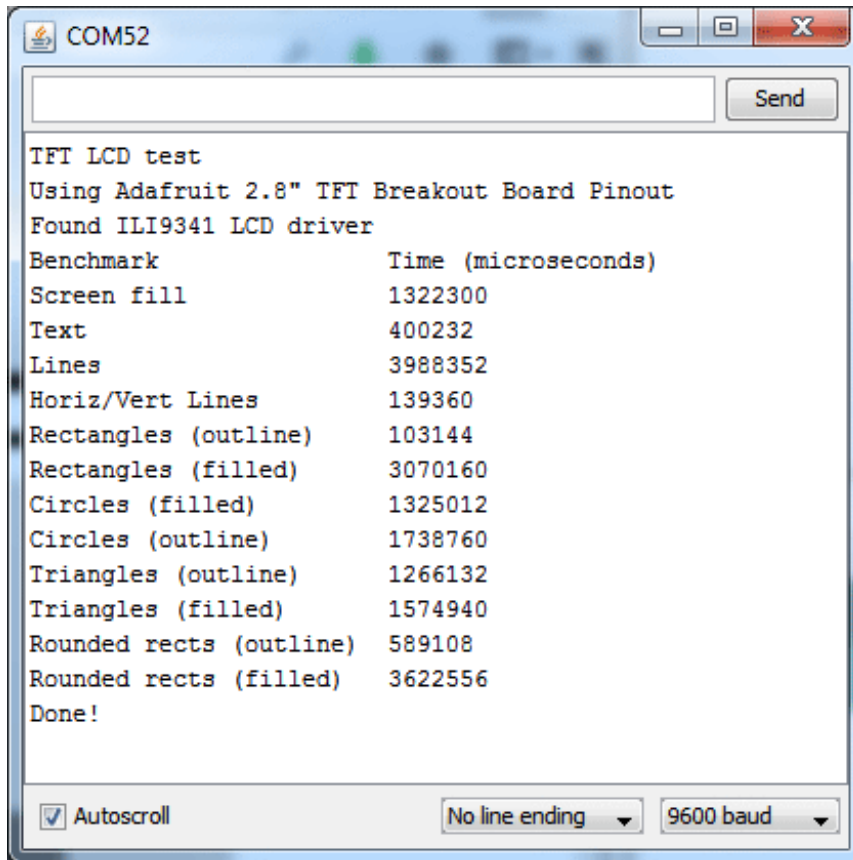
COM52

Send

TFT LCD test
Using Adafruit 2.8" TFT Breakout Board Pinout
Found ILI9341 LCD driver

| Benchmark | Time (microseconds) |
|---|---|
| Screen fill | 1322300 |
| Text | 400232 |
| Lines | 3988352 |
| Horiz/Vert Lines | 139360 |
| Rectangles (outline) | 103144 |
| Rectangles (filled) | 3070160 |
| Circles (filled) | 1325012 |
| Circles (outline) | 1738760 |
| Triangles (outline) | 1266132 |
| Triangles (filled) | 1574940 |
| Rounded rects (outline) | 589108 |
| Rounded rects (filled) | 3622556 |

Done!

Autoscroll

No line ending

9600 baud